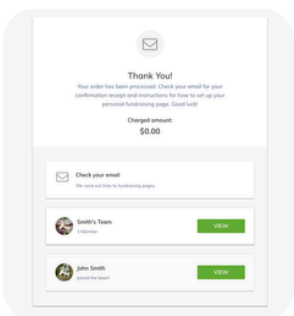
Thank You!

Your order has been processed. Check your email for your confirmation receipt and instructions for how to set up your personal fundraising page. Good luck!

Charged amount:
$0.00

Check your email
We send out links to fundraising pages.

Smith's Team
1 Member
VIEW

John Smith
joined the team!
VIEW